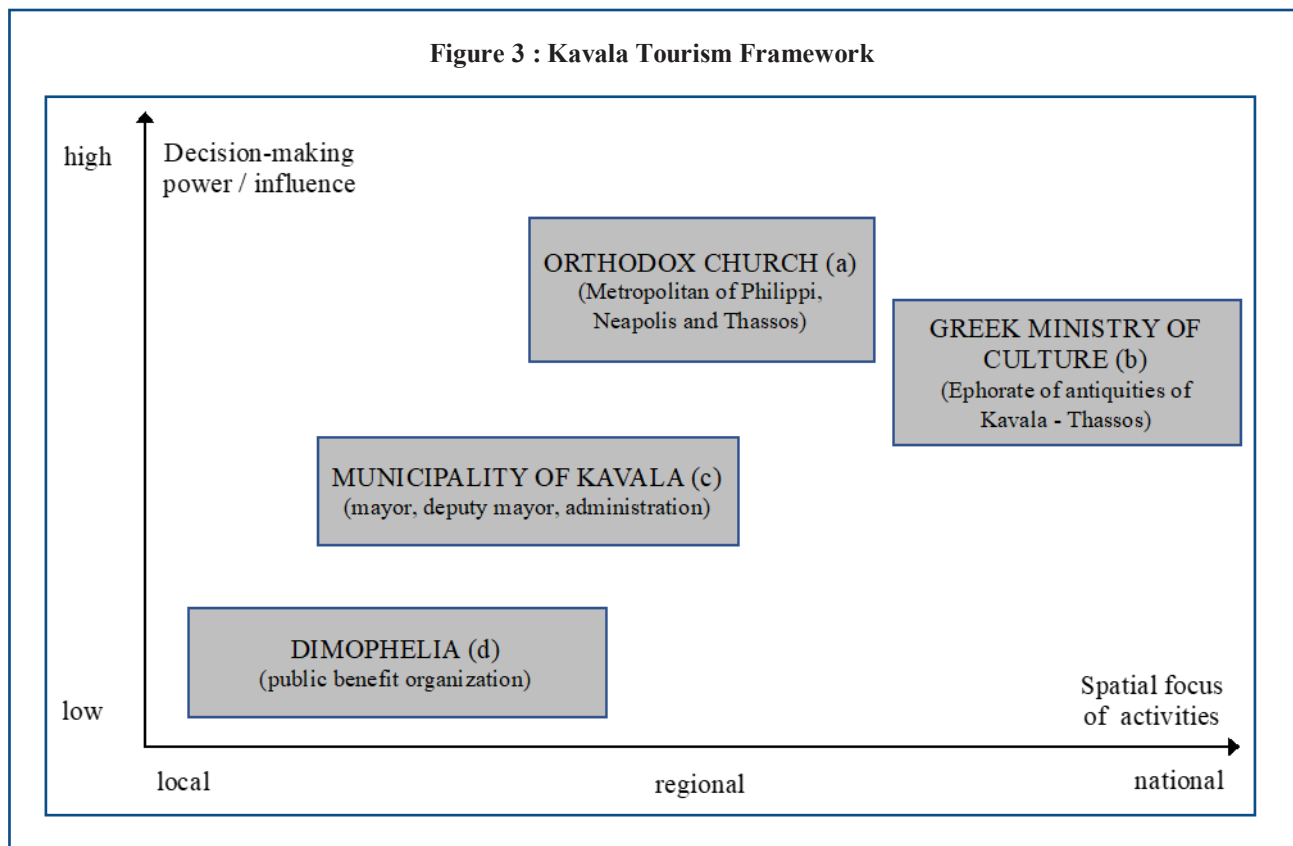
Figure 3 : Kavala Tourism Framework

high

Decision-making power / influence

ORTHODOX CHURCH (a)
(Metropolitan of Philippi, Neapolis and Thassos)

GREEK MINISTRY OF CULTURE (b)
(Ephorate of antiquities of Kavala - Thassos)

MUNICIPALITY OF KAVALA (c)
(mayor, deputy mayor, administration)

DIMOPHELIA (d)
(public benefit organization)

low

Spatial focus of activities

local

regional

national